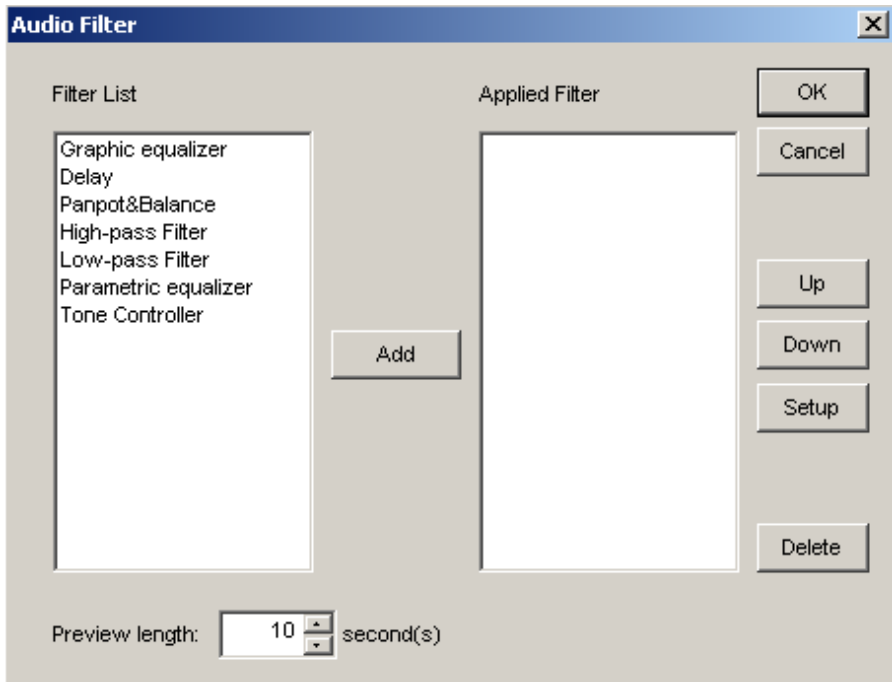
Audio Filter

Filter List

Graphic equalizer
Delay
Panpot&Balance
High-pass Filter
Low-pass Filter
Parametric equalizer
Tone Controller

Add

Applied Filter

OK

Cancel

Up

Down

Setup

Delete

Preview length: 10 second(s)